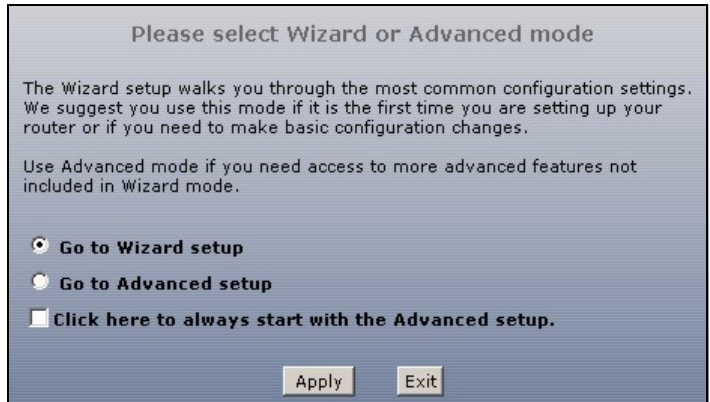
Please select Wizard or Advanced mode

The Wizard setup walks you through the most common configuration settings. We suggest you use this mode if it is the first time you are setting up your router or if you need to make basic configuration changes.

Use Advanced mode if you need access to more advanced features not included in Wizard mode.

Go to Wizard setup

Go to Advanced setup

Click here to always start with the Advanced setup.

Apply Exit